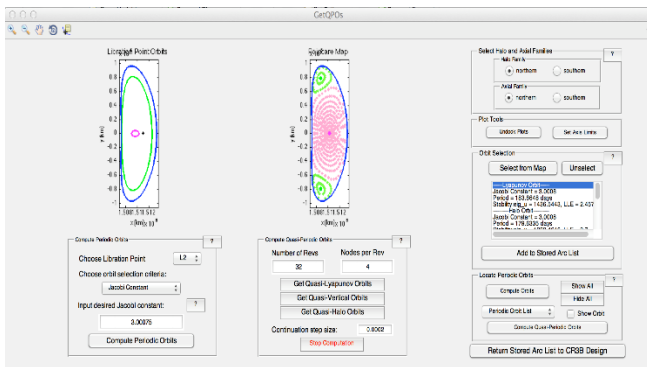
GetQPOs

Libration Point Orbits

Surface Map

x (km) $\times 10^5$

Select Halo and Axial Families

?

Halo Family

northern

southern

Axial Family

northern

southern

Plot Tools

Undock Plots

Set Axis Limits

Orbit Selection

?

Select from Map

Unselect

----Lyapunov Orbit----
Jacobi Constant = 3.0095
Period = 163.8648 days
Stability exp_u = 1436.3443, LLE = 2.437
----Halo Orbit----
Jacobi Constant = 3.0095
Period = 179.6336 days

Add to Stored Arc List

Compute Periodic Orbits

?

Choose Libration Point

L2

Choose orbit selection criteria:

Jacobi Constant

Input desired Jacobi constant:

?

3.00875

Compute Periodic Orbits

Compute Quasi-Periodic Orbits

?

Number of Revs

Nodes per Rev

32

4

Get Quasi-Lyapunov Orbits

Get Quasi-Vertical Orbits

Get Quasi-Halo Orbits

Continuation step size:

0.0002

Stop Computation

Locate Periodic Orbits

?

Compute Orbits

Show All

Hide All

Periodic Orbit List

Show Orbit

Compute Quasi-Periodic Orbits

Return Stored Arc List to CR3B Design